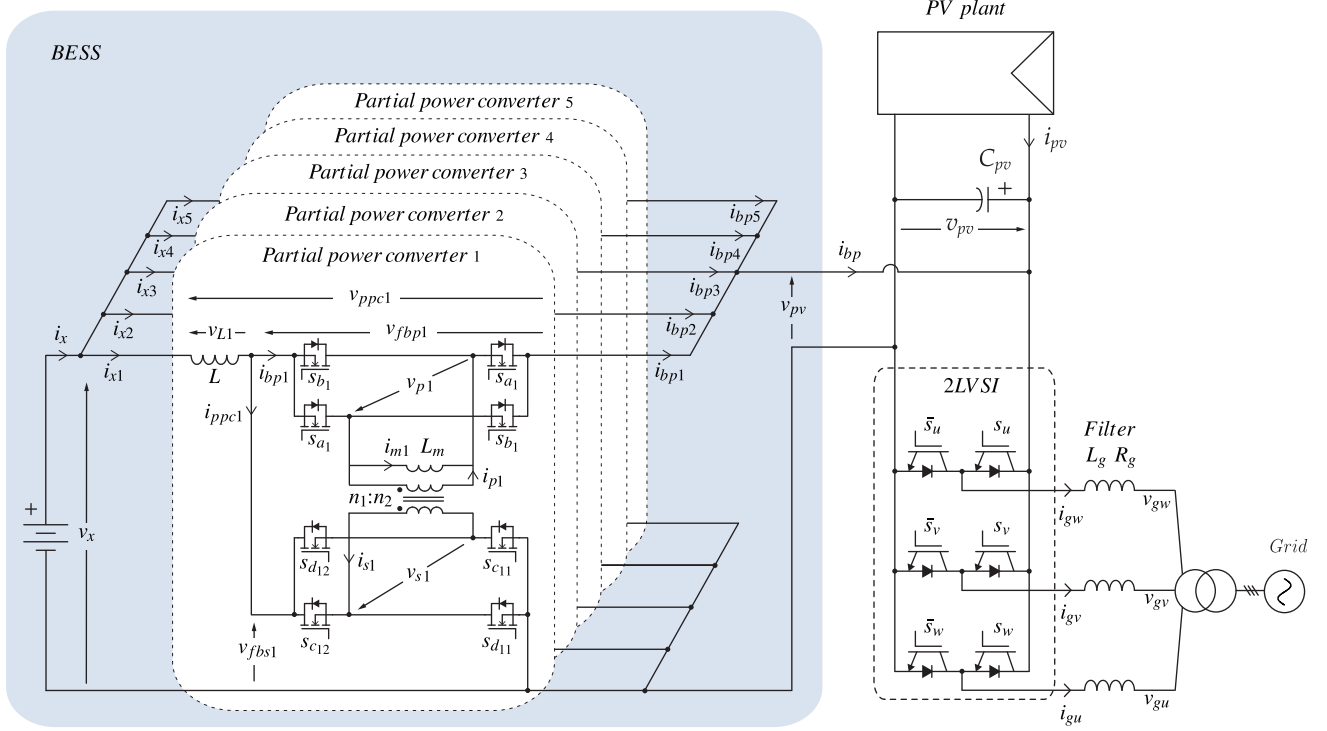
PV plant

BESS

Partial power converter 5
Partial power converter 4
Partial power converter 3
Partial power converter 2
Partial power converter 1

$i_{pv}$
$C_{pv}$
+
$v_{pv}$
$i_{bp}$
$v_{pv}$

$i_{x5}$
$i_{x4}$
$i_{x3}$
$i_{x2}$
$i_x$
$i_{x1}$

$i_{bp5}$
$i_{bp4}$
$i_{bp3}$
$i_{bp2}$
$i_{bp1}$

$v_{ppc1}$
$v_{L1}$
$v_{fbp1}$
$L$
$i_{bp1}$
$s_{b_1}$
$s_{a_1}$
$v_{p1}$
$\bar{s}_{a_1}$
$\bar{s}_{b_1}$
$i_{ppc1}$
$i_{m1}$ $L_m$
$i_{p1}$
$n_1$:$n_2$
$s_{d_{12}}$
$s_{c_{11}}$
$i_{s1}$
$v_{s1}$
$s_{c_{12}}$
$s_{d_{11}}$
$v_{fbs1}$

+
$v_x$

2LVSI
$\bar{s}_u$
$s_u$
$\bar{s}_v$
$s_v$
$\bar{s}_w$
$s_w$

Filter
$L_g$ $R_g$
$i_{gw}$
$v_{gw}$
$i_{gv}$
$v_{gv}$
$i_{gu}$
$v_{gu}$

Grid